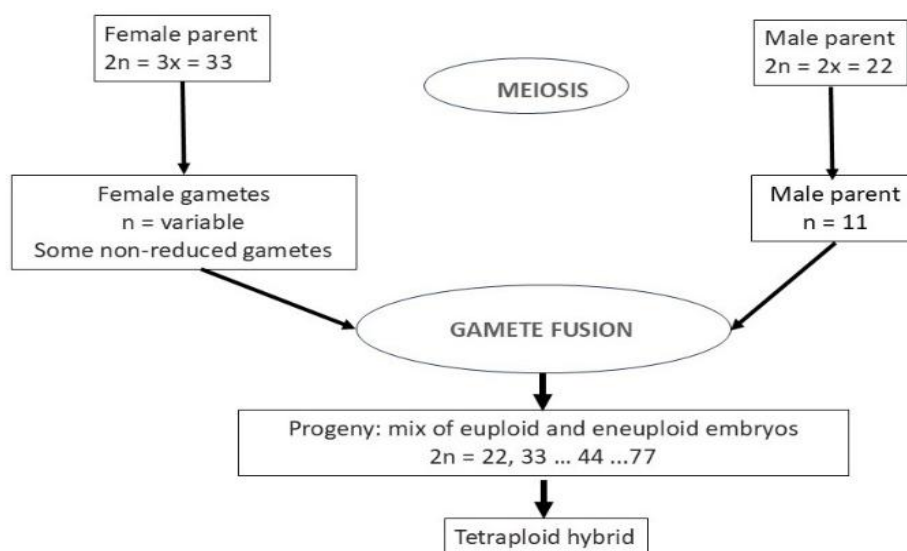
Female parent
2n = 3x = 33

MEIOSIS

Male parent
2n = 2x = 22

Female gametes
n = variable
Some non-reduced gametes

Male parent
n = 11

GAMETE FUSION

Progeny: mix of euploid and eneuploid embryos
2n = 22, 33 … 44 …77

Tetraploid hybrid